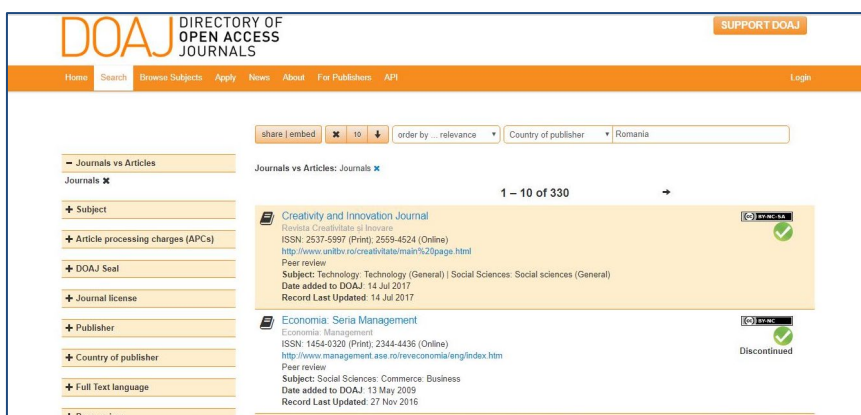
DOAJ DIRECTORY OF OPEN ACCESS JOURNALS

SUPPORT DOAJ

Home Search Browse Subjects Apply News About For Publishers API Login

share | embed ✖ 10 ↓ order by ... relevance Country of publisher Romania

− Journals vs Articles
Journals ✖

+ Subject

+ Article processing charges (APCs)

+ DOAJ Seal

+ Journal license

+ Publisher

+ Country of publisher

+ Full Text language

Journals vs Articles: Journals ✖

1 – 10 of 330 →

Creativity and Innovation Journal
Revista Creativitate şi Inovare
ISSN: 2537-5997 (Print); 2559-4524 (Online)
http://www.unitbv.ro/creativitate/main%20page.html
Peer review
Subject: Technology: Technology (General) | Social Sciences: Social sciences (General)
Date added to DOAJ: 14 Jul 2017
Record Last Updated: 14 Jul 2017

BY-NC-SA

Economia. Seria Management
Economia: Management
ISSN: 1454-0320 (Print); 2344-4436 (Online)
http://www.management.ase.ro/reveconomia/eng/index.htm
Peer review
Subject: Social Sciences: Commerce: Business
Date added to DOAJ: 13 May 2009
Record Last Updated: 27 Nov 2016

BY-NC
Discontinued